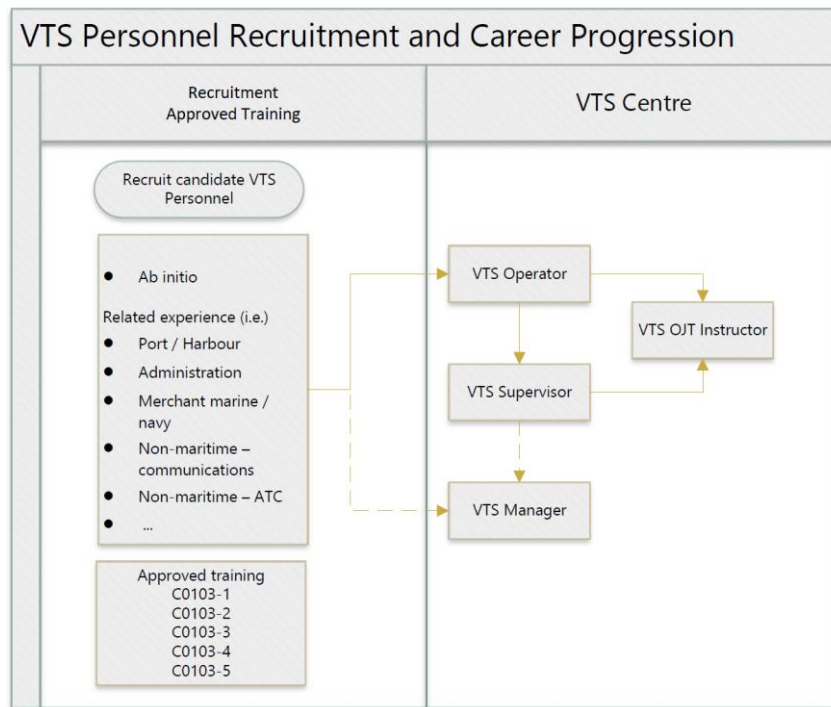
VTS Personnel Recruitment and Career Progression

Recruitment
Approved Training

VTS Centre

Recruit candidate VTS Personnel

- Ab initio

Related experience (i.e.)

- Port / Harbour
- Administration
- Merchant marine / navy
- Non-maritime – communications
- Non-maritime – ATC
- ...

Approved training
C0103-1
C0103-2
C0103-3
C0103-4
C0103-5

VTS Operator

VTS OJT Instructor

VTS Supervisor

VTS Manager